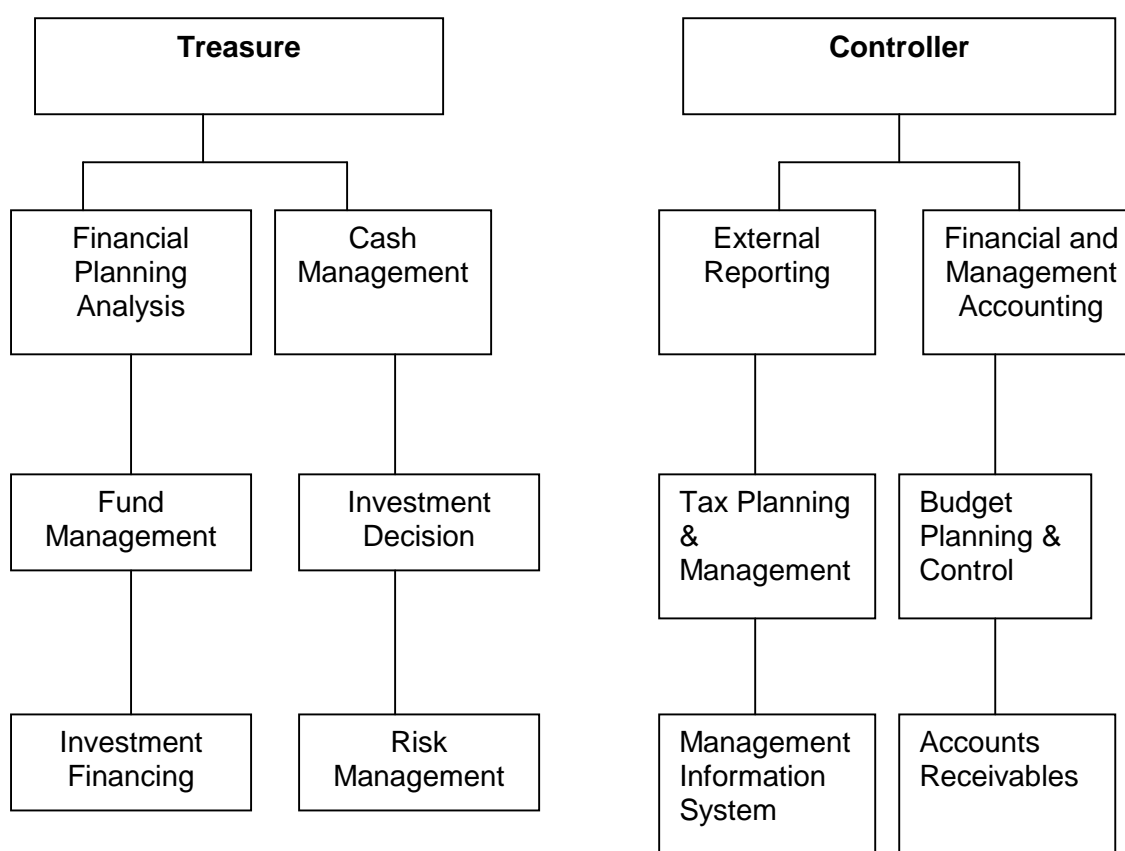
Treasure

Financial Planning Analysis

Cash Management

Fund Management

Investment Decision

Investment Financing

Risk Management

Controller

External Reporting

Financial and Management Accounting

Tax Planning & Management

Budget Planning & Control

Management Information System

Accounts Receivables